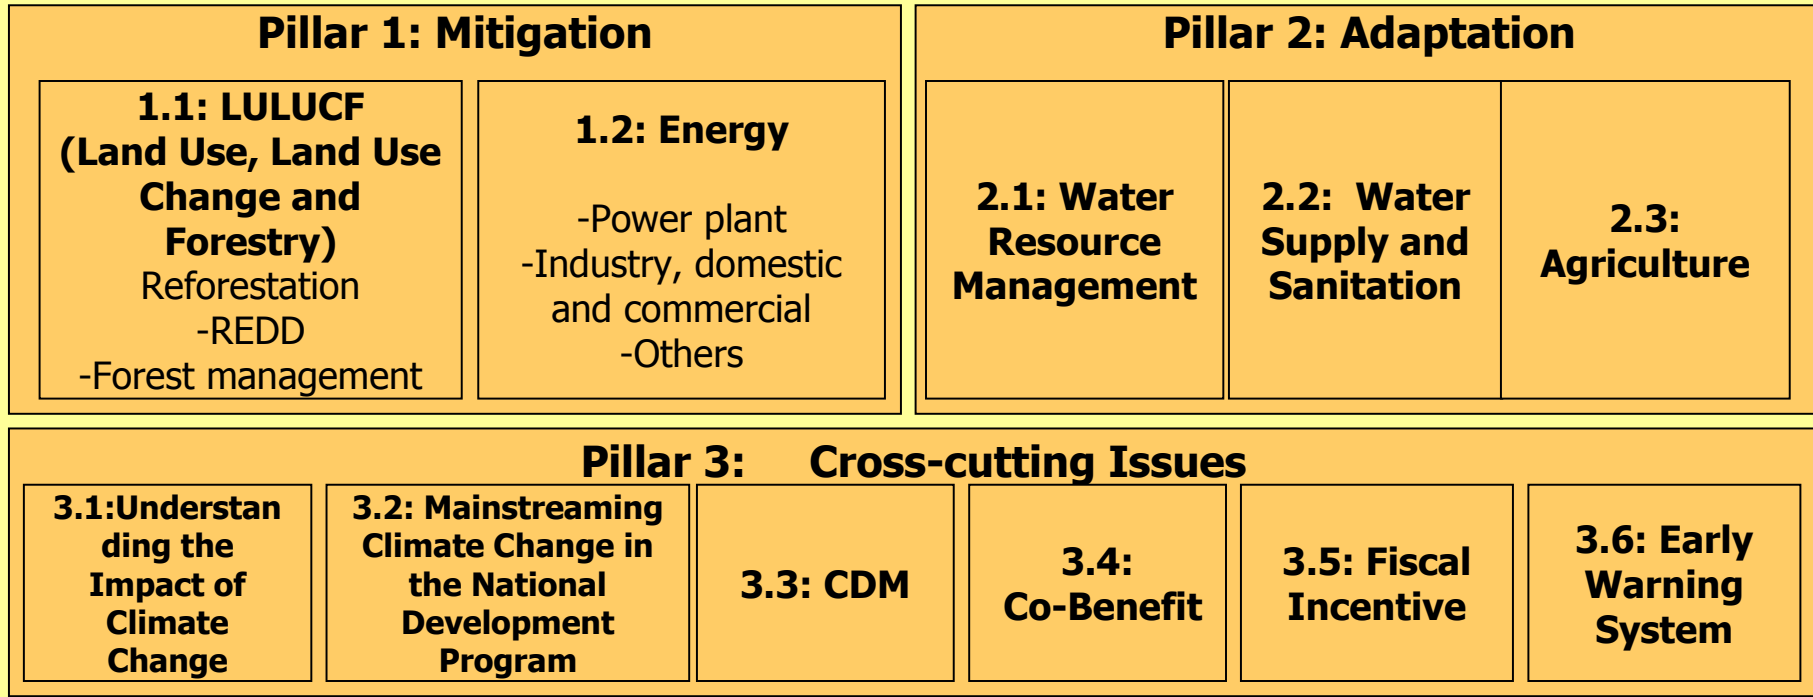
Pillar 1: Mitigation

1.1: LULUCF (Land Use, Land Use Change and Forestry)
Reforestation
-REDD
-Forest management

1.2: Energy

-Power plant
-Industry, domestic and commercial
-Others

Pillar 2: Adaptation

2.1: Water Resource Management

2.2: Water Supply and Sanitation

2.3: Agriculture

Pillar 3: Cross-cutting Issues

3.1:Understanding the Impact of Climate Change

3.2: Mainstreaming Climate Change in the National Development Program

3.3: CDM

3.4: Co-Benefit

3.5: Fiscal Incentive

3.6: Early Warning System